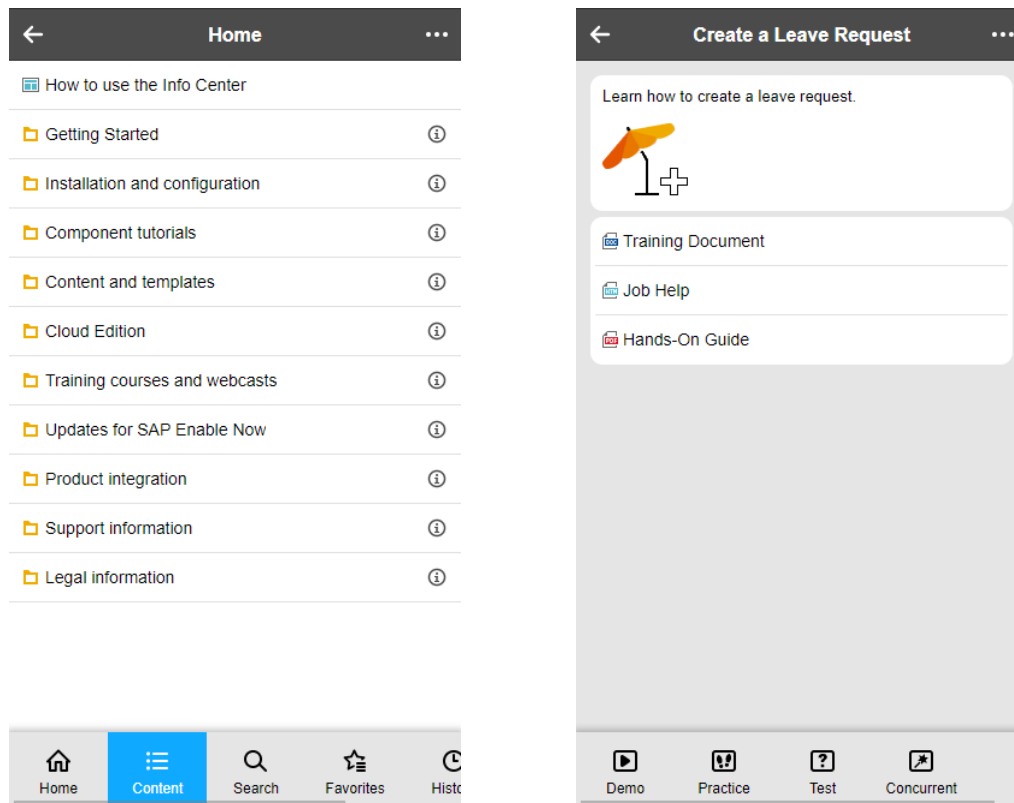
Home

How to use the Info Center

Getting Started

Installation and configuration

Component tutorials

Content and templates

Cloud Edition

Training courses and webcasts

Updates for SAP Enable Now

Product integration

Support information

Legal information

Home Content Search Favorites Histo

Create a Leave Request

Learn how to create a leave request.

Training Document

Job Help

Hands-On Guide

Demo Practice Test Concurrent